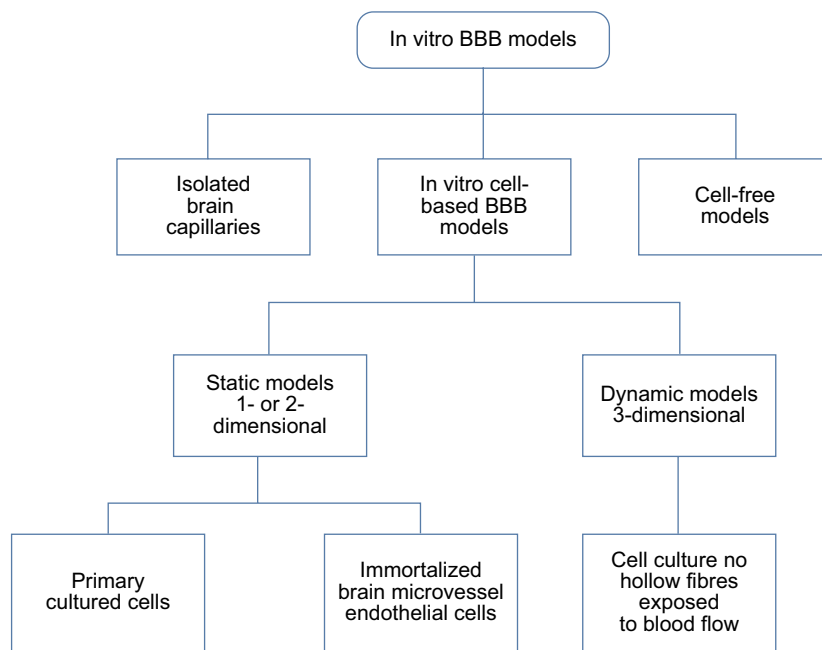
In vitro BBB models

Isolated brain capillaries

In vitro cell-based BBB models

Cell-free models

Static models 1- or 2-dimensional

Dynamic models 3-dimensional

Primary cultured cells

Immortalized brain microvessel endothelial cells

Cell culture no hollow fibres exposed to blood flow